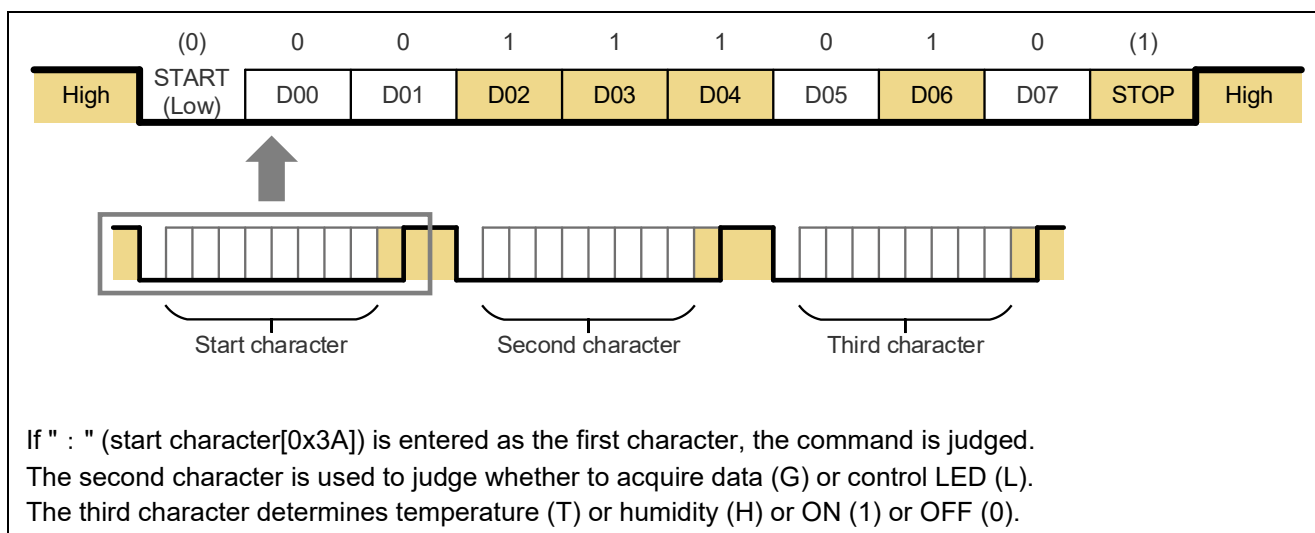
(0) 0 0 1 1 1 0 1 0 (1)

High START (Low) D00 D01 D02 D03 D04 D05 D06 D07 STOP High

Start character Second character Third character

If " : " (start character[0x3A]) is entered as the first character, the command is judged.
The second character is used to judge whether to acquire data (G) or control LED (L).
The third character determines temperature (T) or humidity (H) or ON (1) or OFF (0).